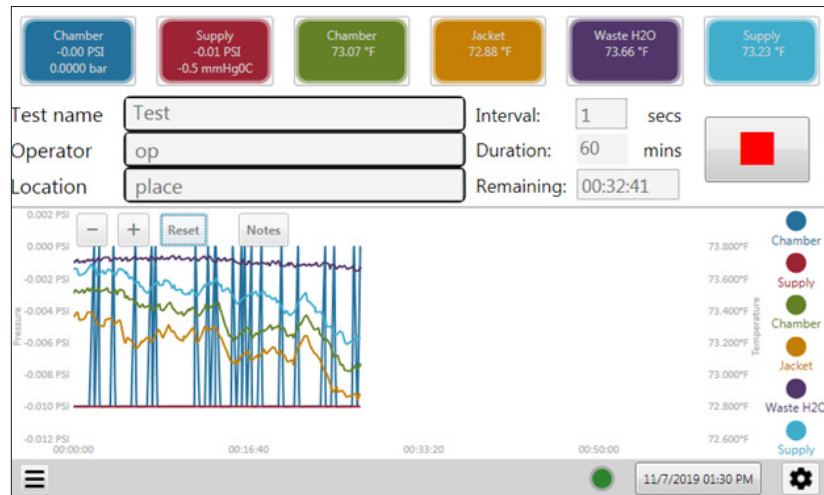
Chamber
-0.00 PSI
0.0000 bar

Supply
-0.01 PSI
-0.5 mmHg0C

Chamber
73.07 °F

Jacket
72.88 °F

Waste H2O
73.66 °F

Supply
73.23 °F

Test name Test
Operator op
Location place

Interval: 1 secs
Duration: 60 mins
Remaining: 00:32:41

- + Reset Notes

0.002 PSI
0.000 PSI
-0.002 PSI
-0.004 PSI
-0.006 PSI
-0.008 PSI
-0.010 PSI
-0.012 PSI

Pressure

00:00:00
00:16:40
00:33:20
00:50:00

73.800°F
73.600°F
73.400°F
73.200°F
73.000°F
72.800°F
72.600°F

Temperature

Chamber
Supply
Chamber
Jacket
Waste H2O
Supply

11/7/2019 01:30 PM